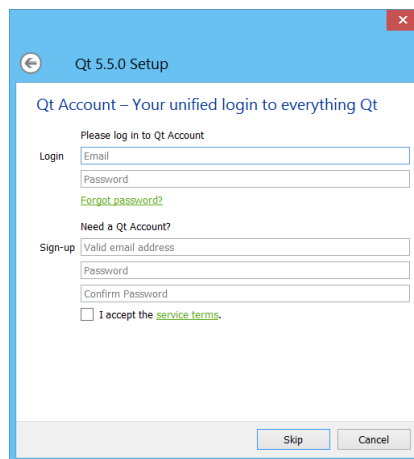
Qt 5.5.0 Setup

Qt Account – Your unified login to everything Qt

Please log in to Qt Account

Login Email

Password

Forgot password?

Need a Qt Account?

Sign-up Valid email address

Password

Confirm Password

I accept the service terms.

Skip Cancel